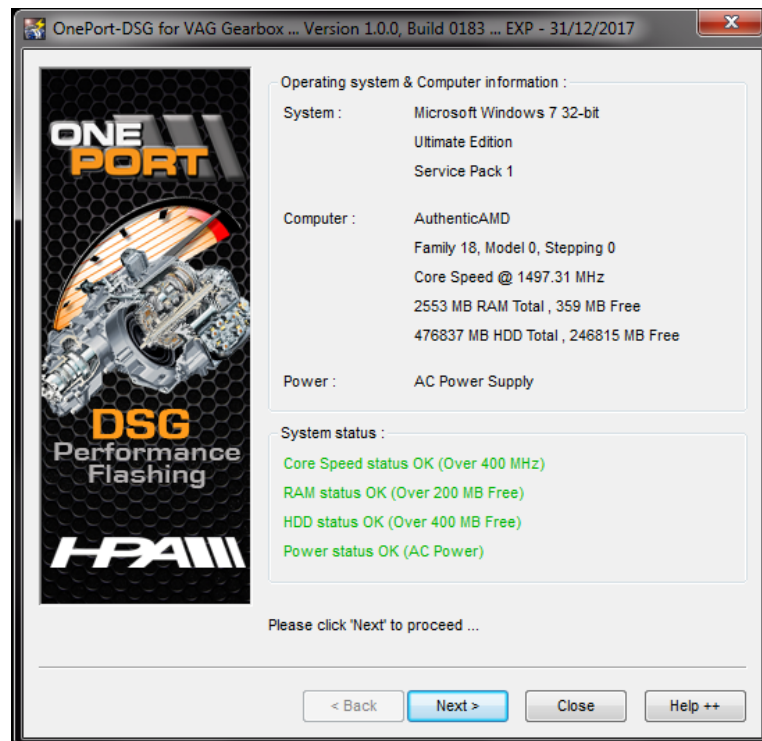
OnePort-DSG for VAG Gearbox ... Version 1.0.0, Build 0183 ... EXP - 31/12/2017

ONE PORT

DSG
Performance
Flashing

HPA

Operating system & Computer information :

System : Microsoft Windows 7 32-bit
Ultimate Edition
Service Pack 1

Computer : AuthenticAMD
Family 18, Model 0, Stepping 0
Core Speed @ 1497.31 MHz
2553 MB RAM Total , 359 MB Free
476837 MB HDD Total , 246815 MB Free

Power : AC Power Supply

System status :

Core Speed status OK (Over 400 MHz)
RAM status OK (Over 200 MB Free)
HDD status OK (Over 400 MB Free)
Power status OK (AC Power)

Please click 'Next' to proceed ...

< Back | Next > | Close | Help ++